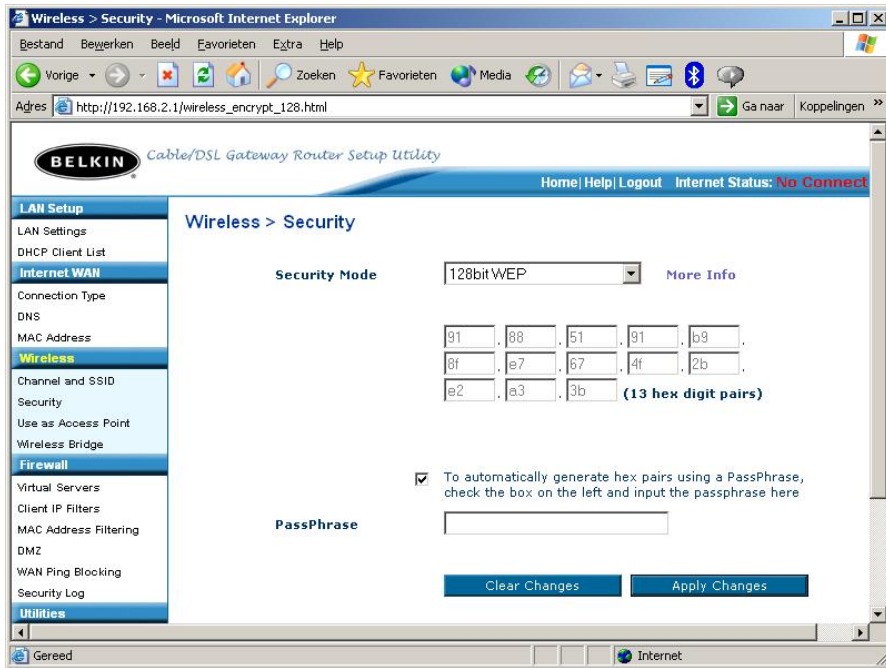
Wireless > Security - Microsoft Internet Explorer

Bestand Bewerken Beeld Favorieten Extra Help

Vorige Zoeken Favorieten Media

Adres http://192.168.2.1/wireless_encrypt_128.html Ga naar Koppelingen »

BELKIN Cable/DSL Gateway Router Setup Utility

Home | Help | Logout Internet Status: No Connect

LAN Setup
LAN Settings
DHCP Client List
Internet WAN
Connection Type
DNS
MAC Address
Wireless
Channel and SSID
Security
Use as Access Point
Wireless Bridge
Firewall
Virtual Servers
Client IP Filters
MAC Address Filtering
DMZ
WAN Ping Blocking
Security Log
Utilities

Wireless > Security

Security Mode 128bit WEP More Info

91 . 88 . 51 . 91 . b9 .
8f . e7 . 67 . 4f . 2b .
e2 . a3 . 3b (13 hex digit pairs)

To automatically generate hex pairs using a PassPhrase, check the box on the left and input the passphrase here

PassPhrase

Clear Changes Apply Changes

Gereed Internet